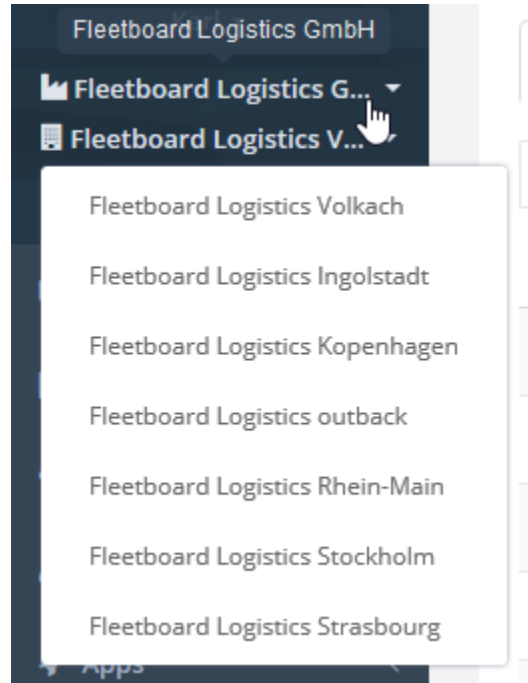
Fleetboard Logistics GmbH

Fleetboard Logistics G...

Fleetboard Logistics V...

Fleetboard Logistics Volkach

Fleetboard Logistics Ingolstadt

Fleetboard Logistics Kopenhagen

Fleetboard Logistics outback

Fleetboard Logistics Rhein-Main

Fleetboard Logistics Stockholm

Fleetboard Logistics Strasbourg

Apps